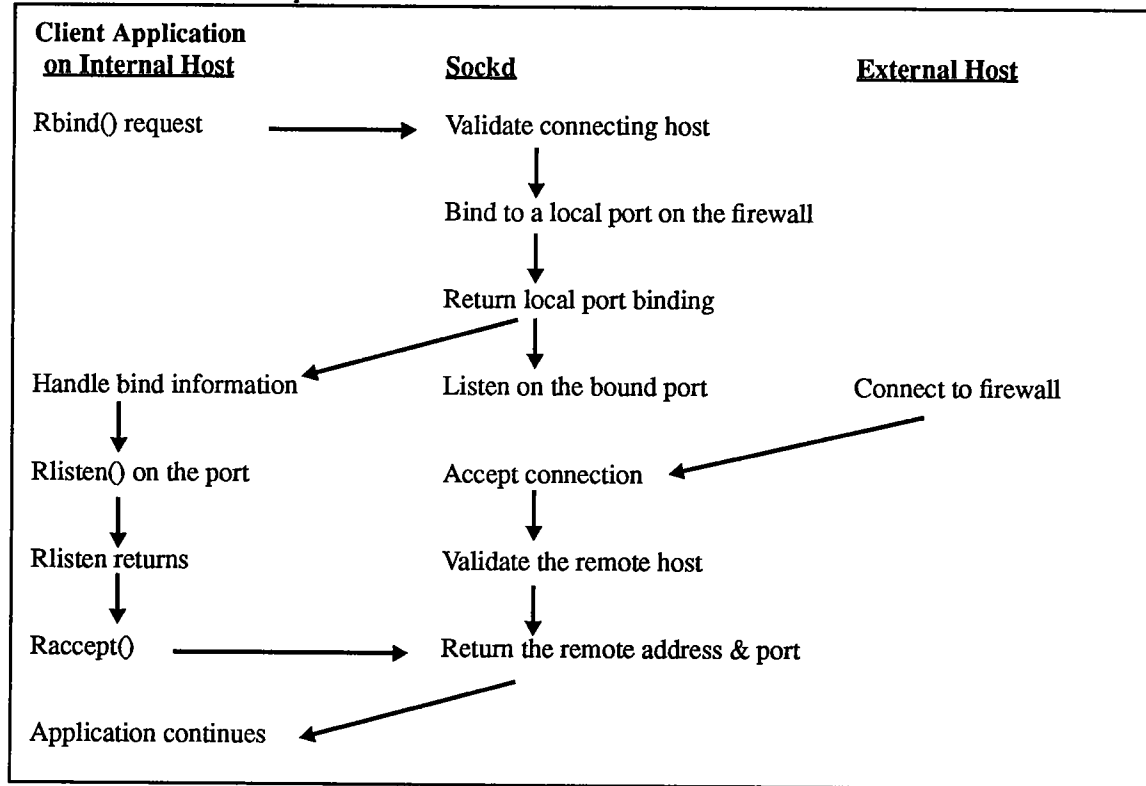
Client Application on Internal Host

Sockd

External Host

Rbind() request

Validate connecting host

Bind to a local port on the firewall

Return local port binding

Handle bind information

Listen on the bound port

Connect to firewall

Rlisten() on the port

Accept connection

Rlisten returns

Validate the remote host

Raccept()

Return the remote address & port

Application continues